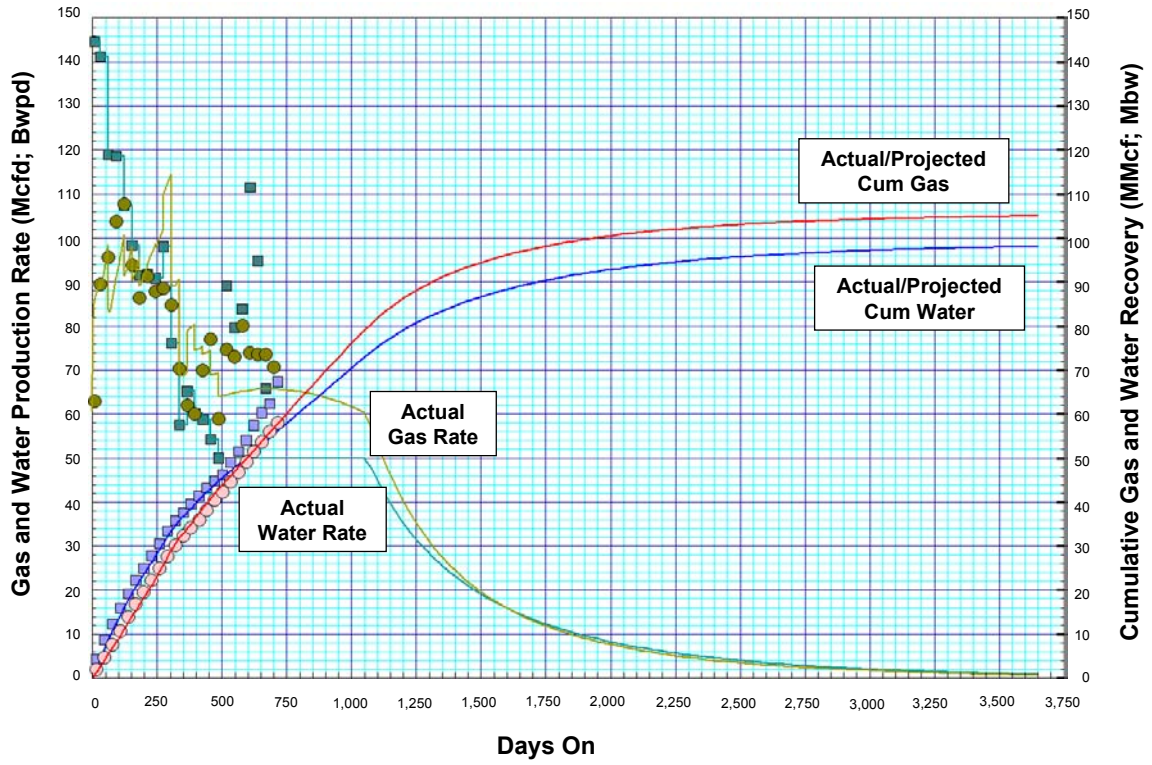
Gas and Water Production Rate (Mcfd; Bwpd)

150
140
130
120
110
100
90
80
70
60
50
40
30
20
10
0

Cumulative Gas and Water Recovery (MMcf; Mbw)

150
140
130
120
110
100
90
80
70
60
50
40
30
20
10
0

Actual/Projected Cum Gas

Actual/Projected Cum Water

Actual Gas Rate

Actual Water Rate

0 250 500 750 1,000 1,250 1,500 1,750 2,000 2,250 2,500 2,750 3,000 3,250 3,500 3,750

Days On